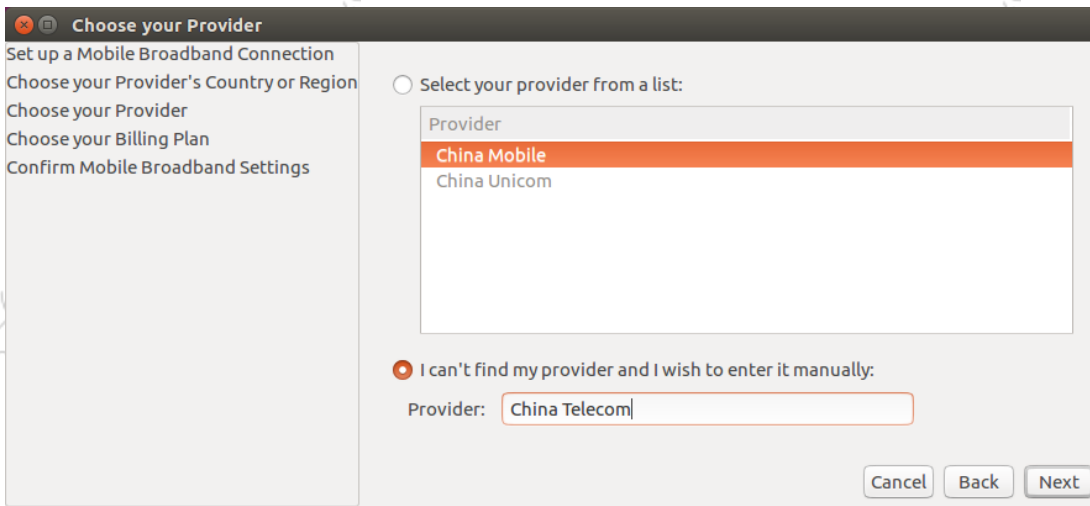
Choose your Provider

Set up a Mobile Broadband Connection
Choose your Provider's Country or Region
Choose your Provider
Choose your Billing Plan
Confirm Mobile Broadband Settings

Select your provider from a list:

| Provider |
|---|
| China Mobile |
| China Unicom |

I can't find my provider and I wish to enter it manually:

Provider: China Telecom

Cancel Back Next